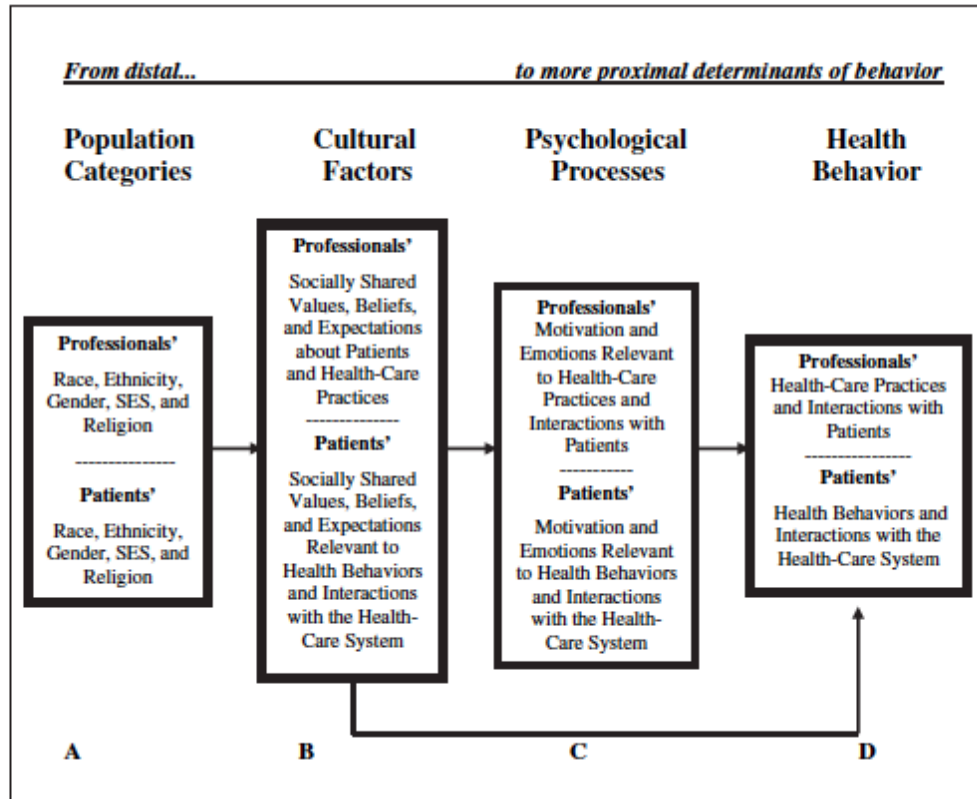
From distal... to more proximal determinants of behavior

Population Categories

Cultural Factors

Psychological Processes

Health Behavior

Professionals'

Race, Ethnicity, Gender, SES, and Religion

---------------

Patients'

Race, Ethnicity, Gender, SES, and Religion

Professionals'

Socially Shared Values, Beliefs, and Expectations about Patients and Health-Care Practices

--------------

Patients'

Socially Shared Values, Beliefs, and Expectations Relevant to Health Behaviors and Interactions with the Health-Care System

Professionals'

Motivation and Emotions Relevant to Health-Care Practices and Interactions with Patients

-----------

Patients'

Motivation and Emotions Relevant to Health Behaviors and Interactions with the Health-Care System

Professionals'

Health-Care Practices and Interactions with Patients

----------------

Patients'

Health Behaviors and Interactions with the Health-Care System

A

B

C

D